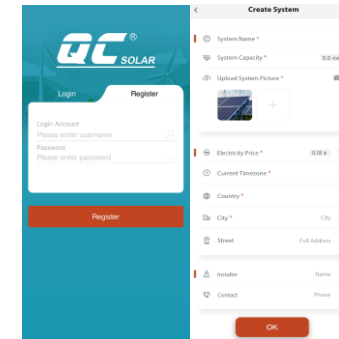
QC® SOLAR

Login

Register

Login Account

Please enter username

Password

Please enter password

Register

<

Create System

System Name *

System Capacity *

5.0 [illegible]

Upload System Picture *

+

Electricity Price *

0.12 $

Current Timezone *

Country *

City *

City

Street

Full Address

Installer

Name

Contact

Phone

OK